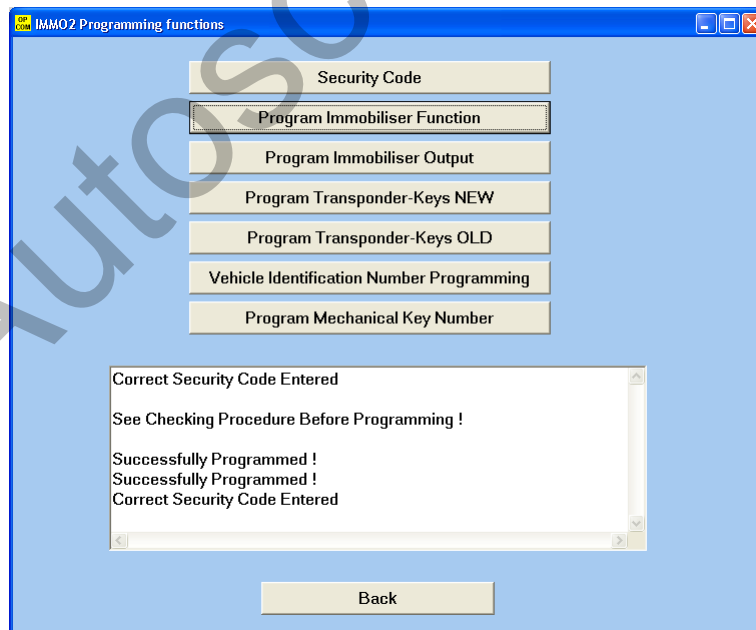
OP COM IMMO2 Programming functions

Security Code

Program Immobiliser Function

Program Immobiliser Output

Program Transponder-Keys NEW

Program Transponder-Keys OLD

Vehicle Identification Number Programming

Program Mechanical Key Number

Correct Security Code Entered

See Checking Procedure Before Programming !

Successfully Programmed !
Successfully Programmed !
Correct Security Code Entered

Back

AutoSo